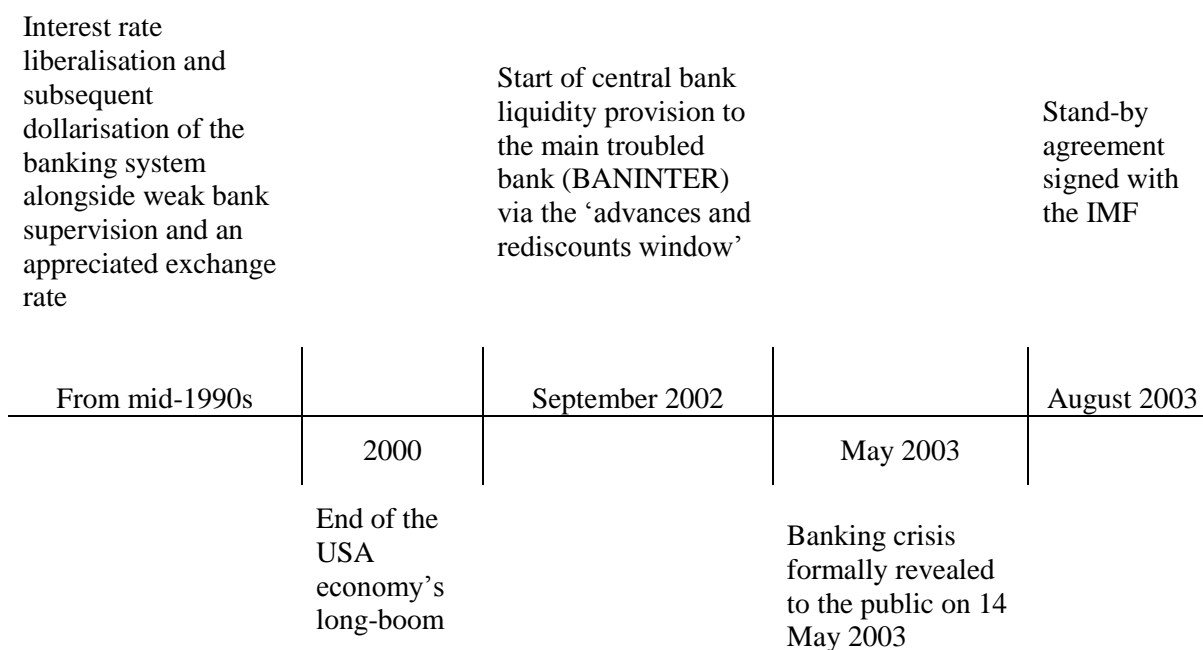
Interest rate liberalisation and subsequent dollarisation of the banking system alongside weak bank supervision and an appreciated exchange rate

Start of central bank liquidity provision to the main troubled bank (BANINTER) via the 'advances and rediscounts window'

Stand-by agreement signed with the IMF

From mid-1990s

September 2002

August 2003

2000

May 2003

End of the USA economy's long-boom

Banking crisis formally revealed to the public on 14 May 2003